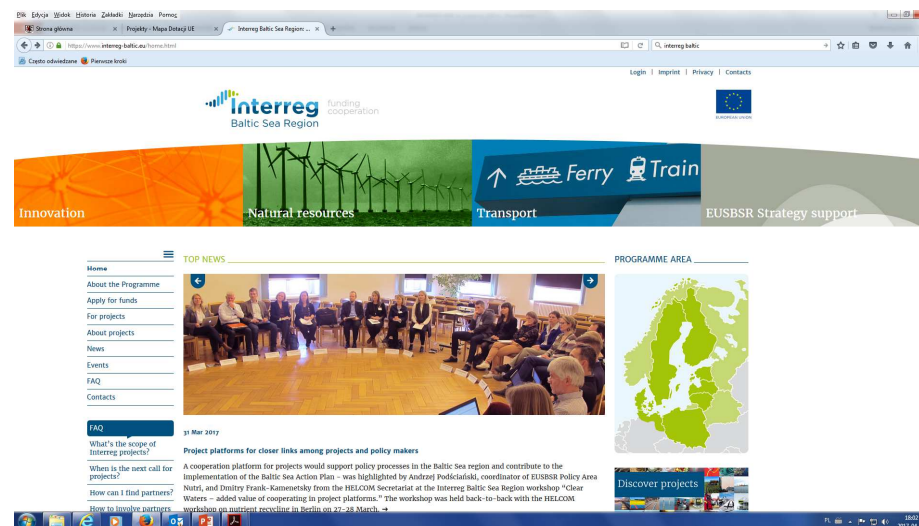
Plik Edycja Widok Historia Zakładki Narzędzia Pomoc

Strona główna | Projekty - Mapa Dotacji UE | Interreg Baltic Sea Region: ...

https://www.interreg-baltic.eu/home.html

interreg baltic

Często odwiedzane | Pierwsze kroki

Login | Imprint | Privacy | Contacts

Interreg funding cooperation
Baltic Sea Region

EUROPEAN UNION

Innovation

Natural resources

Ferry Train

Transport

EUSBSR Strategy support

Home
About the Programme
Apply for funds
For projects
About projects
News
Events
FAQ
Contacts

FAQ
What's the scope of Interreg projects?
When is the next call for projects?
How can I find partners?
How to involve partners

TOP NEWS

31 Mar 2017

Project platforms for closer links among projects and policy makers

A cooperation platform for projects would support policy processes in the Baltic Sea region and contribute to the implementation of the Baltic Sea Action Plan – was highlighted by Andrzej Podściański, coordinator of EUSBSR Policy Area Nutri, and Dmitry Frank-Kamenetsky from the HELCOM Secretariat at the Interreg Baltic Sea Region workshop "Clear Waters – added value of cooperating in project platforms." The workshop was held back-to-back with the HELCOM workshop on nutrient recycling in Berlin on 27–28 March. →

PROGRAMME AREA

Discover projects

PL
18:02